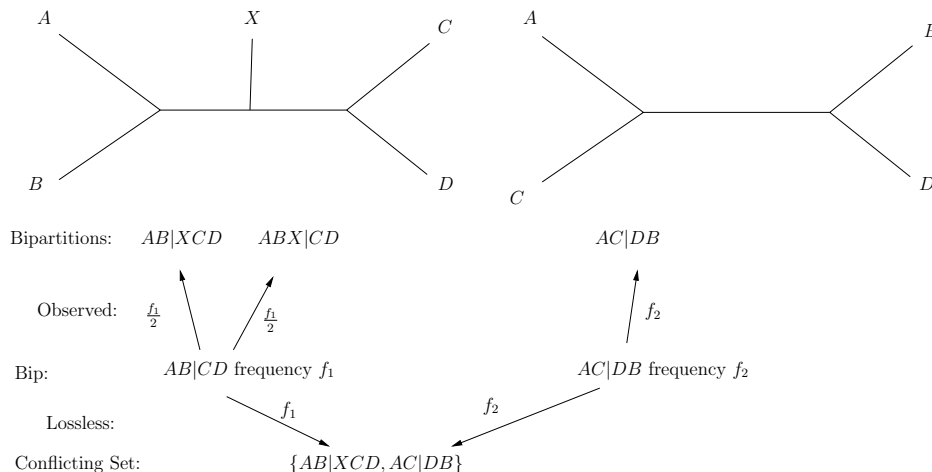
$A$ $X$ $C$

$B$ $D$

$A$ $B$

$C$ $D$

Bipartitions: $AB|XCD$ $ABX|CD$ $AC|DB$

Observed: $\frac{f_1}{2}$ $\frac{f_1}{2}$ $f_2$

Bip: $AB|CD$ frequency $f_1$ $AC|DB$ frequency $f_2$

Lossless: $f_1$ $f_2$

Conflicting Set: $\{AB|XCD, AC|DB\}$